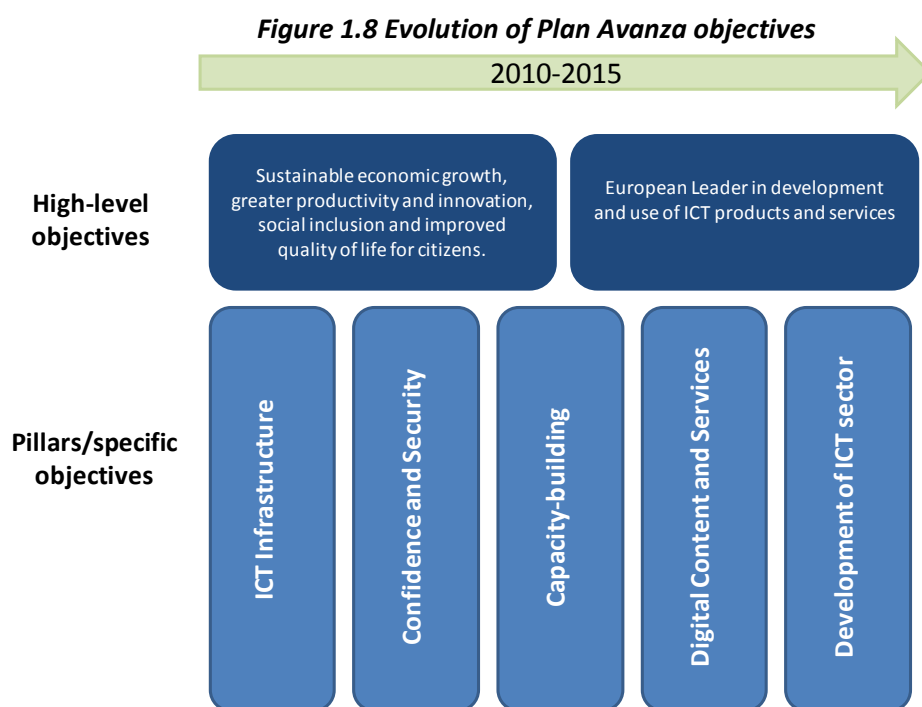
Figure 1.8 Evolution of Plan Avanza objectives

2010-2015

High-level objectives

Sustainable economic growth, greater productivity and innovation, social inclusion and improved quality of life for citizens.

European Leader in development and use of ICT products and services

Pillars/specific objectives

ICT Infrastructure

Confidence and Security

Capacity-building

Digital Content and Services

Development of ICT sector